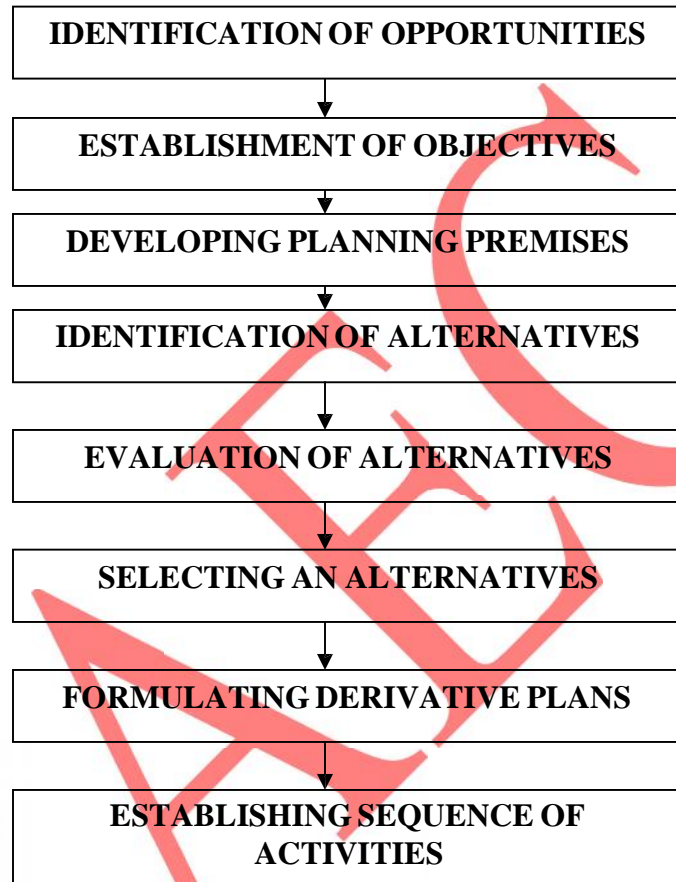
IDENTIFICATION OF OPPORTUNITIES

ESTABLISHMENT OF OBJECTIVES

DEVELOPING PLANNING PREMISES

IDENTIFICATION OF ALTERNATIVES

EVALUATION OF ALTERNATIVES

SELECTING AN ALTERNATIVES

FORMULATING DERIVATIVE PLANS

ESTABLISHING SEQUENCE OF ACTIVITIES

AEC